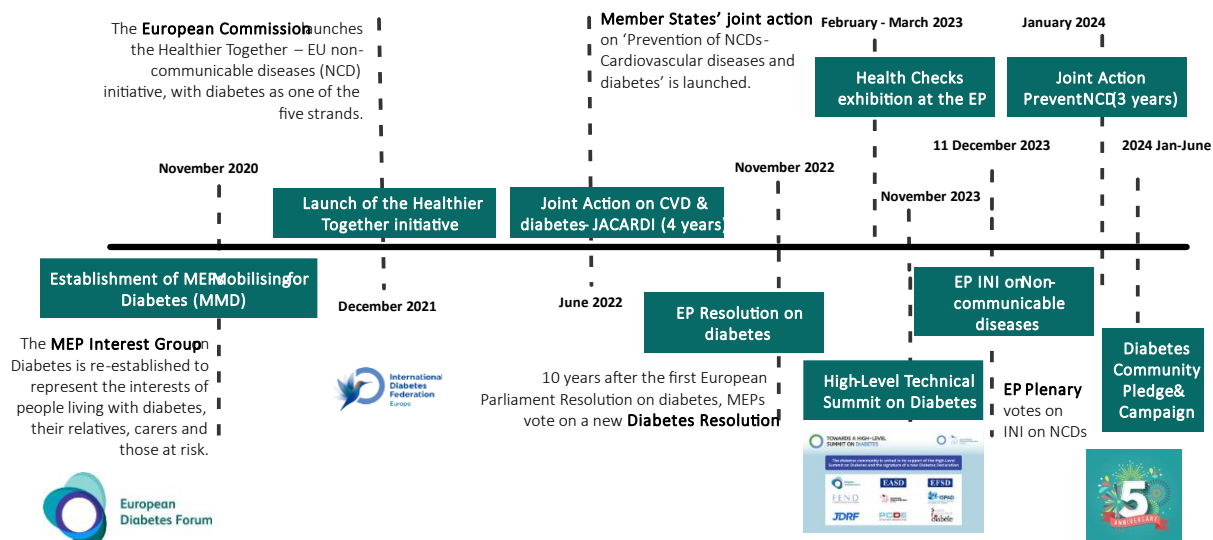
The **European Commission** launches the Healthier Together – EU non-communicable diseases (NCD) initiative, with diabetes as one of the five strands.

**Member States' joint action** on 'Prevention of NCDs - Cardiovascular diseases and diabetes' is launched.

February - March 2023

Health Checks exhibition at the EP

January 2024

Joint Action PreventNCD (3 years)

November 2020

Launch of the Healthier Together initiative

Joint Action on CVD & diabetes - JACARDI (4 years)

November 2022

11 December 2023

2024 Jan-June

November 2023

Establishment of MEPs Mobilising for Diabetes (MMD)

December 2021

June 2022

EP Resolution on diabetes

EP INI on Non-communicable diseases

The **MEP Interest Group** on Diabetes is re-established to represent the interests of people living with diabetes, their relatives, carers and those at risk.

International Diabetes Federation Europe

10 years after the first European Parliament Resolution on diabetes, MEPs vote on a new **Diabetes Resolution**

High-Level Technical Summit on Diabetes

**EP Plenary** votes on INI on NCDs

Diabetes Community Pledge & Campaign

TOWARDS A HIGH-LEVEL SUMMIT ON DIABETES

EASD EFSD FEND JDRF

European Diabetes Forum

5